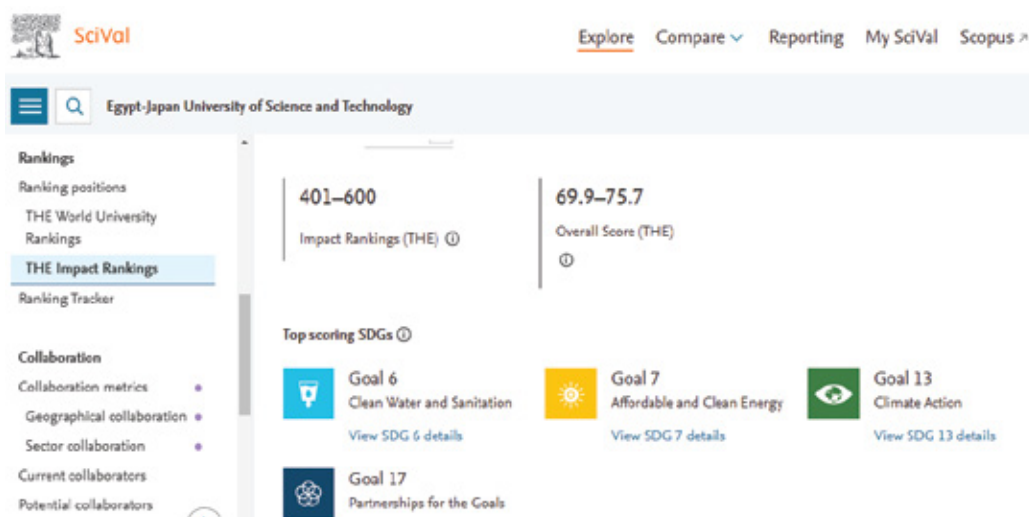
SciVal

Explore Compare Reporting My SciVal Scopus

Egypt-Japan University of Science and Technology

Rankings
Ranking positions
THE World University Rankings
THE Impact Rankings
Ranking Tracker

Collaboration
Collaboration metrics
Geographical collaboration
Sector collaboration
Current collaborators
Potential collaborators

401–600
Impact Rankings (THE) ⓘ

69.9–75.7
Overall Score (THE)
ⓘ

Top scoring SDGs ⓘ

Goal 6
Clean Water and Sanitation
View SDG 6 details

Goal 7
Affordable and Clean Energy
View SDG 7 details

Goal 13
Climate Action
View SDG 13 details

Goal 17
Partnerships for the Goals